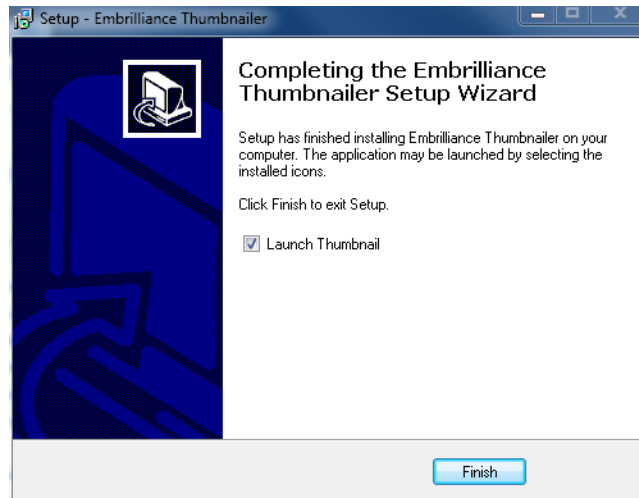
Setup - Embrilliance Thumbnailer

Completing the Embrilliance Thumbnailer Setup Wizard

Setup has finished installing Embrilliance Thumbnailer on your computer. The application may be launched by selecting the installed icons.

Click Finish to exit Setup.

Launch Thumbnail

Finish